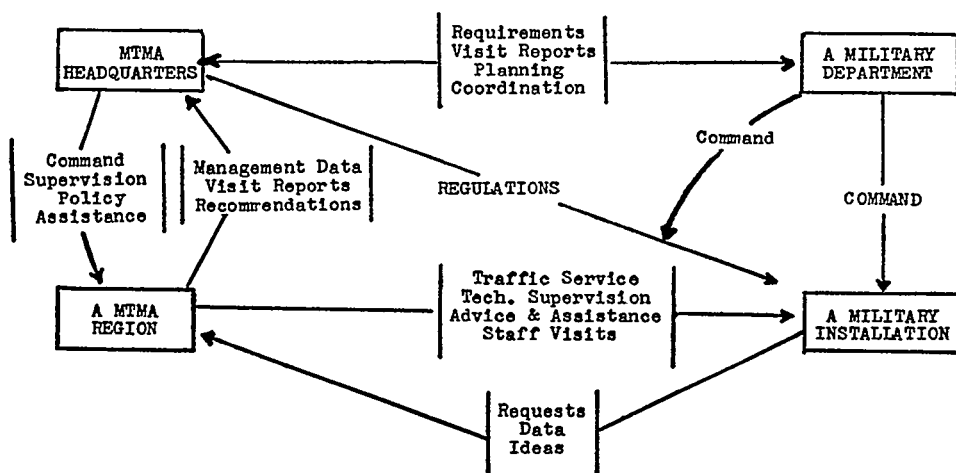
MTMA HEADQUARTERS

Requirements
Visit Reports
Planning
Coordination

A MILITARY DEPARTMENT

Command
Supervision
Policy
Assistance

Management Data
Visit Reports
Recommendations

REGULATIONS

Command

COMMAND

A MTMA REGION

Traffic Service
Tech. Supervision
Advice & Assistance
Staff Visits

A MILITARY INSTALLATION

Requests
Data
Ideas